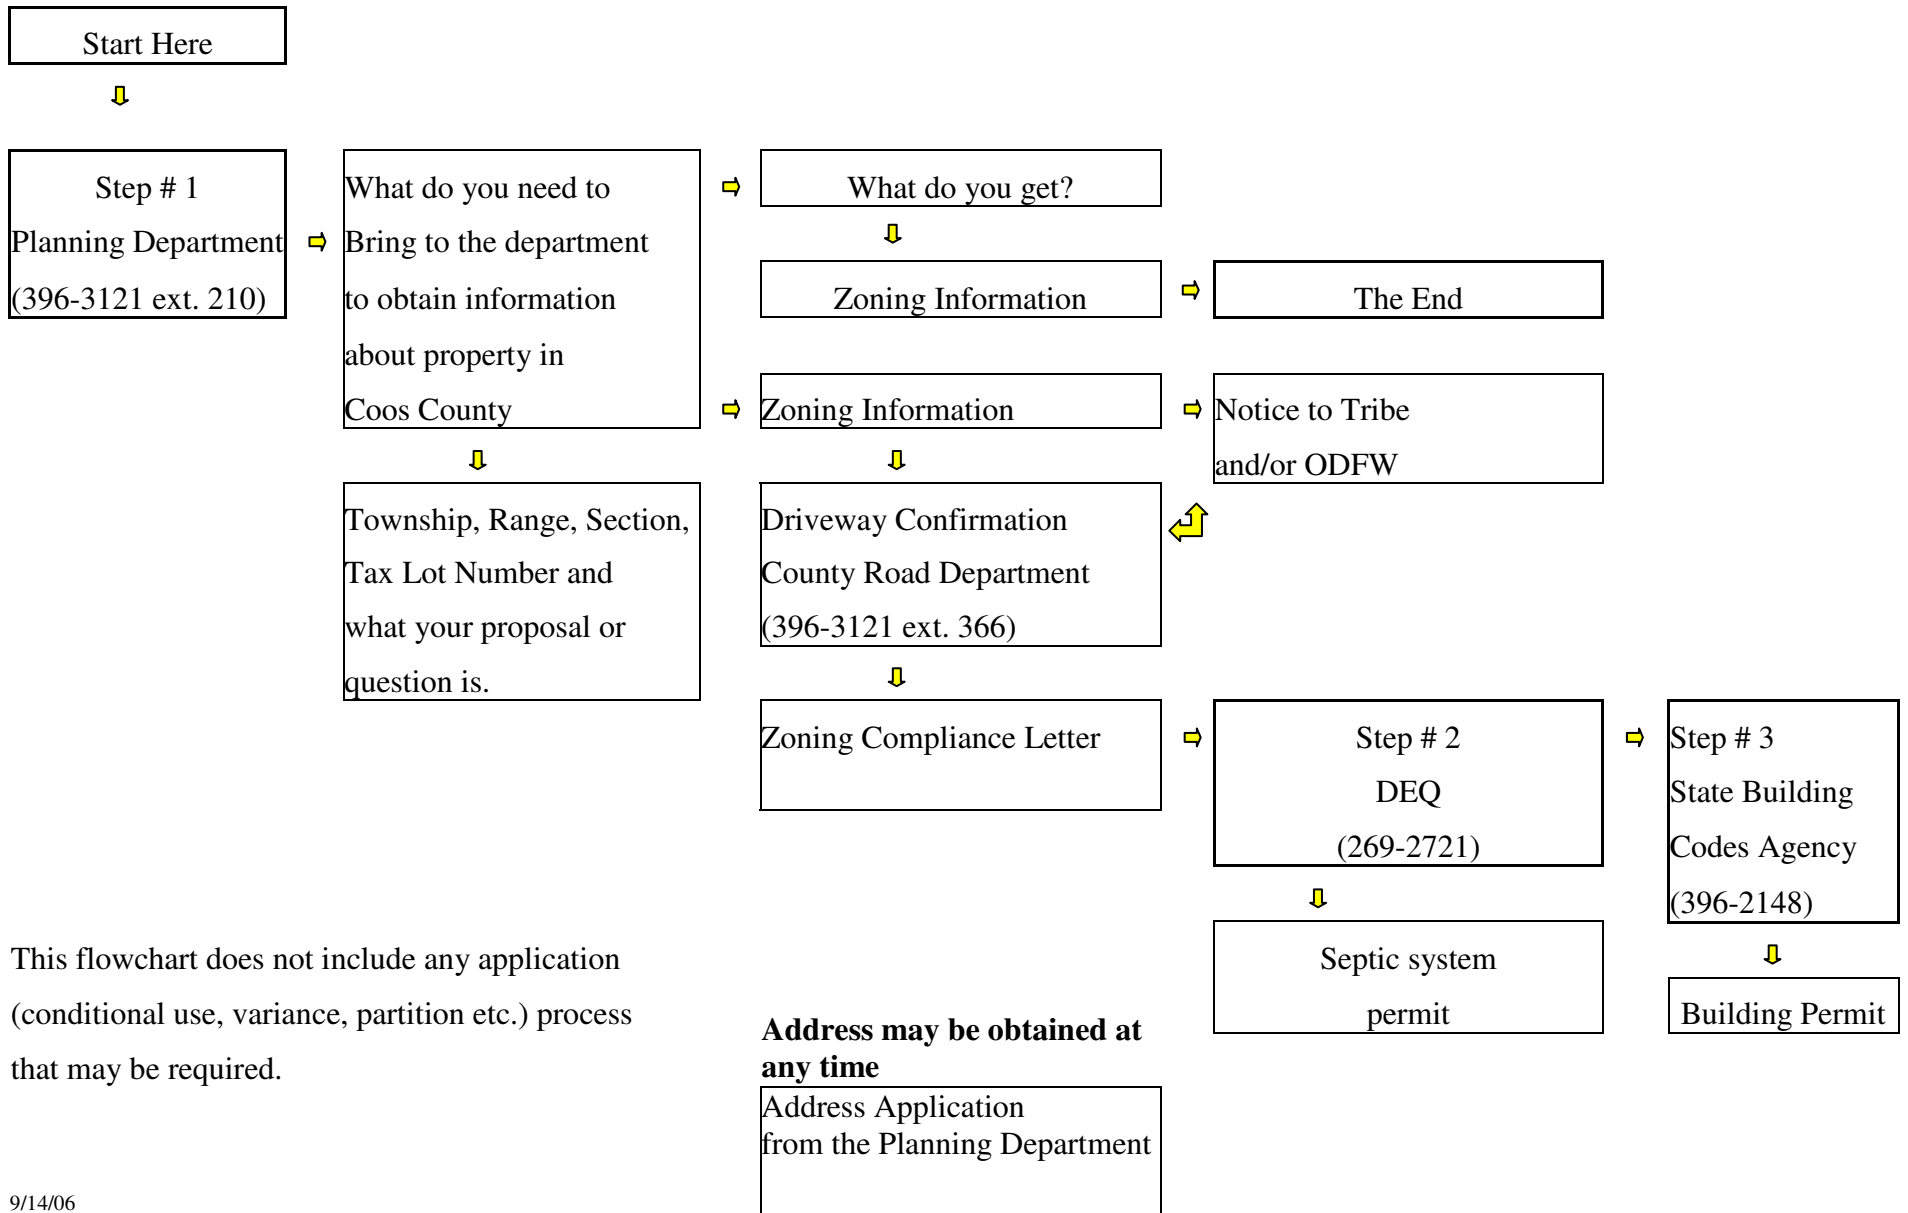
Start Here

Step # 1
Planning Department
(396-3121 ext. 210)

What do you need to Bring to the department to obtain information about property in Coos County

Township, Range, Section, Tax Lot Number and what your proposal or question is.

What do you get?

Zoning Information

The End

Zoning Information

Notice to Tribe and/or ODFW

Driveway Confirmation
County Road Department
(396-3121 ext. 366)

Zoning Compliance Letter

Step # 2
DEQ
(269-2721)

Septic system permit

Step # 3
State Building Codes Agency
(396-2148)

Building Permit

This flowchart does not include any application (conditional use, variance, partition etc.) process that may be required.

**Address may be obtained at any time**

Address Application
from the Planning Department

9/14/06